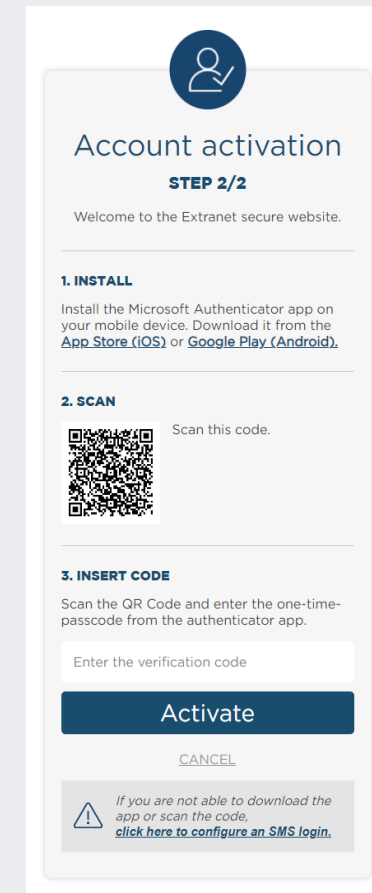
Account activation

STEP 2/2

Welcome to the Extranet secure website.

1. INSTALL

Install the Microsoft Authenticator app on your mobile device. Download it from the App Store (iOS) or Google Play (Android).

2. SCAN

Scan this code.

3. INSERT CODE

Scan the QR Code and enter the one-time-passcode from the authenticator app.

Enter the verification code

Activate

CANCEL

If you are not able to download the app or scan the code, click here to configure an SMS login.